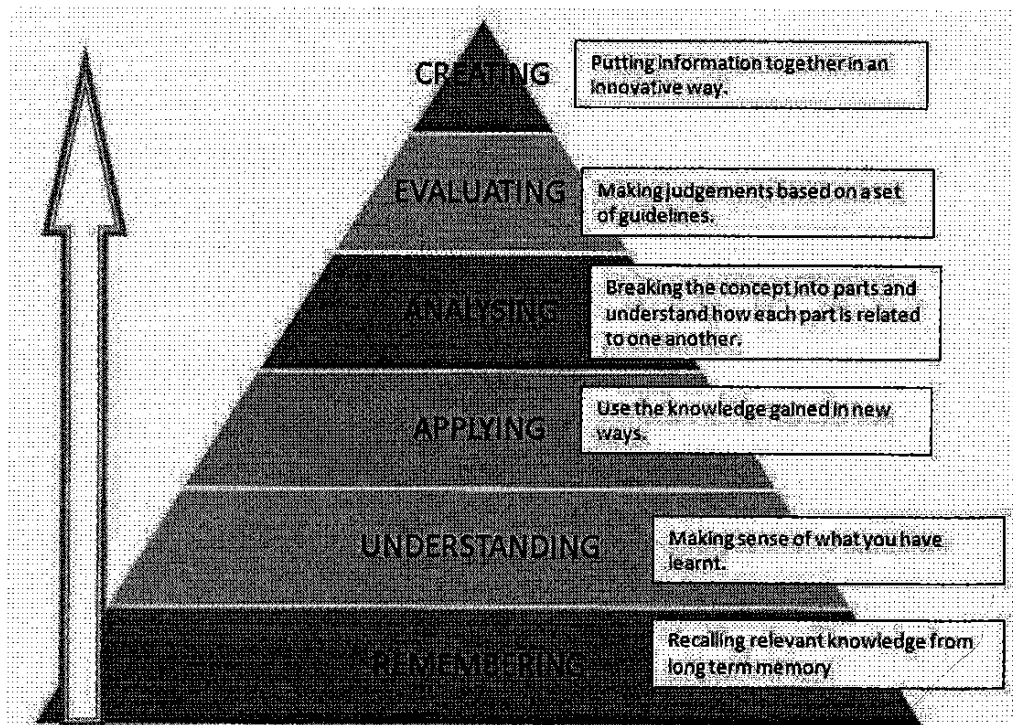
CREATING
Putting information together in an innovative way.

EVALUATING
Making judgements based on a set of guidelines.

ANALYSING
Breaking the concept into parts and understand how each part is related to one another.

APPLYING
Use the knowledge gained in new ways.

UNDERSTANDING
Making sense of what you have learnt.

REMEMBERING
Recalling relevant knowledge from long term memory